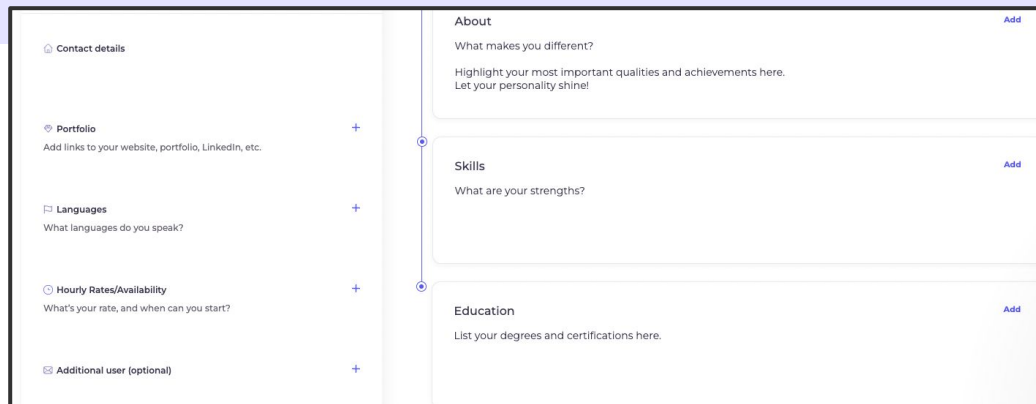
Contact details

Portfolio
+
Add links to your website, portfolio, LinkedIn, etc.

Languages
+
What languages do you speak?

Hourly Rates/Availability
+
What's your rate, and when can you start?

Additional user (optional)
+

About
Add
What makes you different?

Highlight your most important qualities and achievements here.
Let your personality shine!

Skills
Add
What are your strengths?

Education
Add
List your degrees and certifications here.